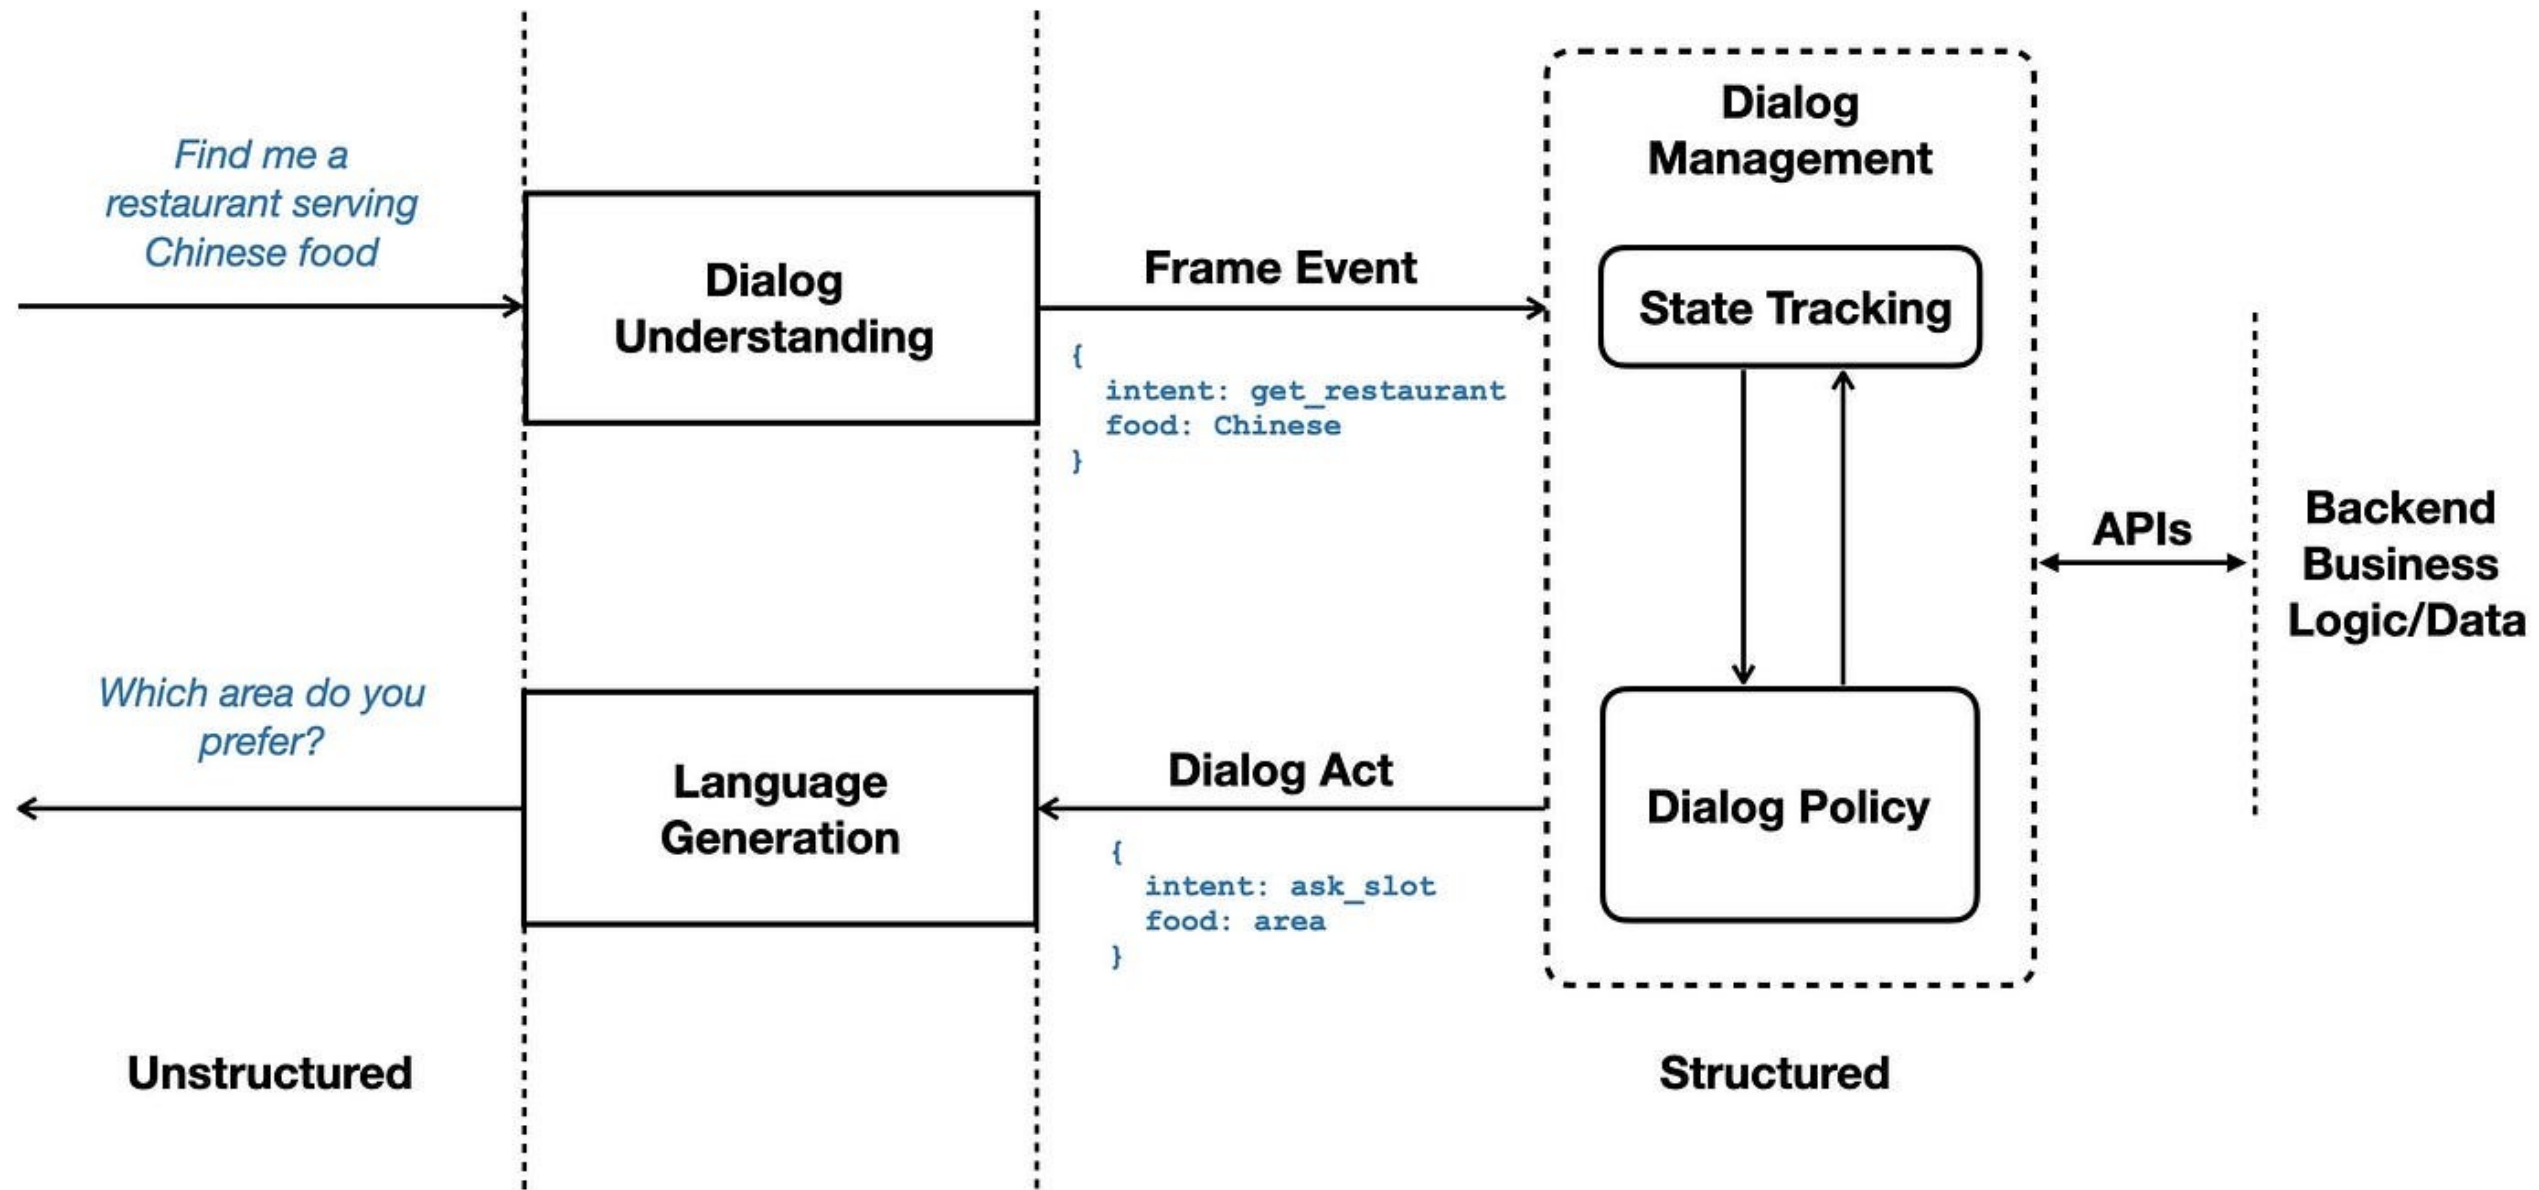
Find me a restaurant serving Chinese food

Dialog Understanding

Frame Event

{
intent: get_restaurant
food: Chinese
}

Dialog Management

State Tracking

Dialog Policy

APIs

Backend Business Logic/Data

Which area do you prefer?

Language Generation

Dialog Act

{
intent: ask_slot
food: area
}

Unstructured

Structured